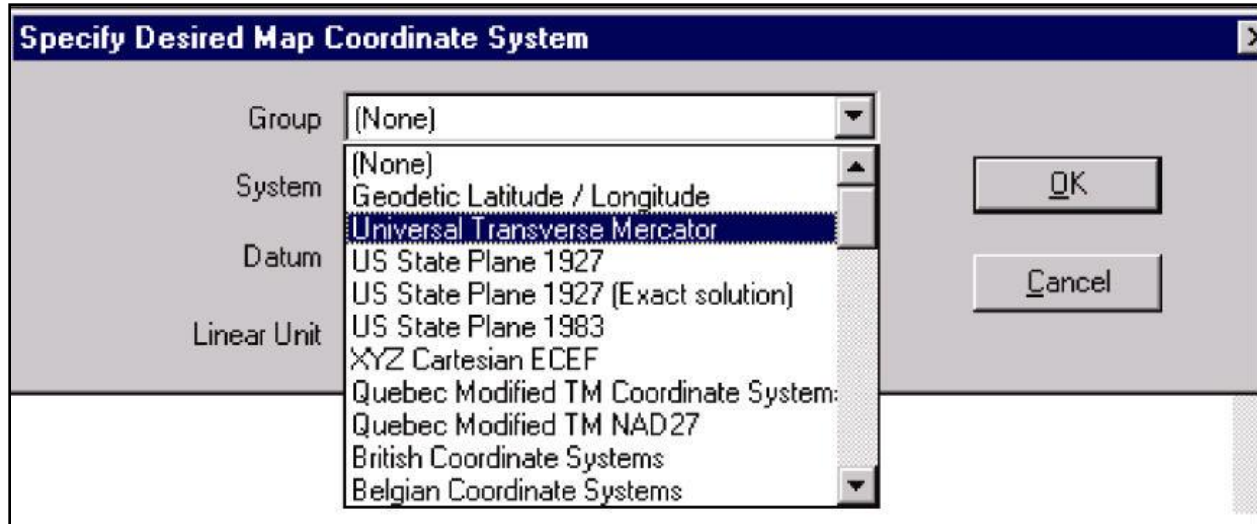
Specify Desired Map Coordinate System

Group (None)

System

Datum

Linear Unit

(None)
Geodetic Latitude / Longitude
Universal Transverse Mercator
US State Plane 1927
US State Plane 1927 (Exact solution)
US State Plane 1983
XYZ Cartesian ECEF
Quebec Modified TM Coordinate System
Quebec Modified TM NAD27
British Coordinate Systems
Belgian Coordinate Systems

OK

Cancel